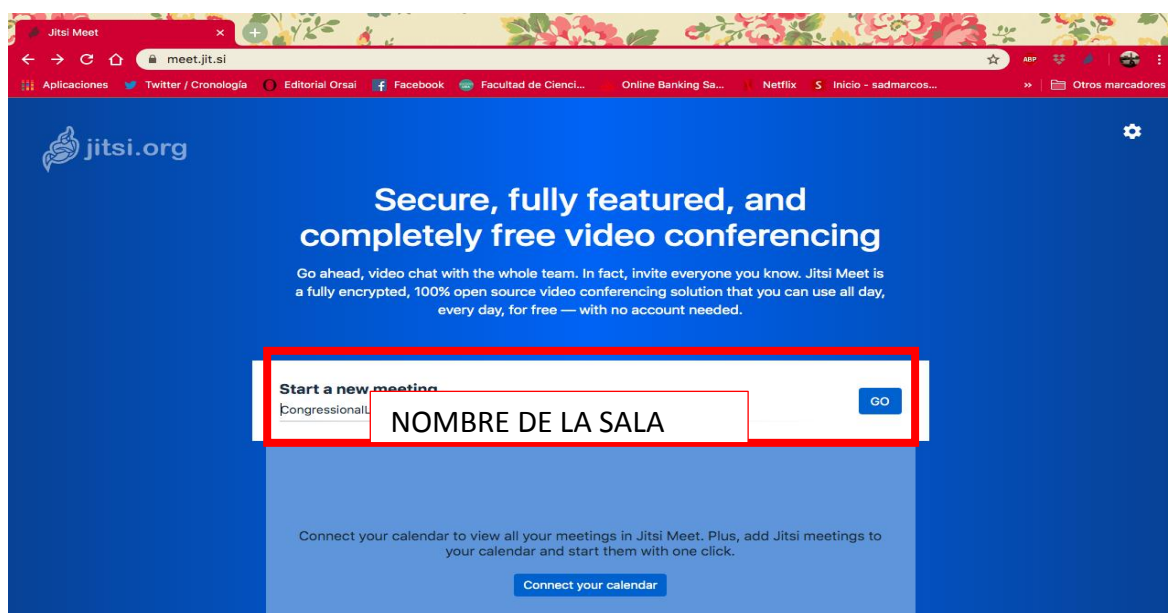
Jitsi Meet
meet.jit.si
Aplicaciones Twitter / Cronología Editorial Orsai Facebook Facultad de Cienci... Online Banking Sa... Netflix Inicio - sadmarcos... » Otros marcadores

jitsi.org

Secure, fully featured, and completely free video conferencing

Go ahead, video chat with the whole team. In fact, invite everyone you know. Jitsi Meet is a fully encrypted, 100% open source video conferencing solution that you can use all day, every day, for free — with no account needed.

Start a new meeting
CongressionalL
NOMBRE DE LA SALA
GO

Connect your calendar to view all your meetings in Jitsi Meet. Plus, add Jitsi meetings to your calendar and start them with one click.

Connect your calendar